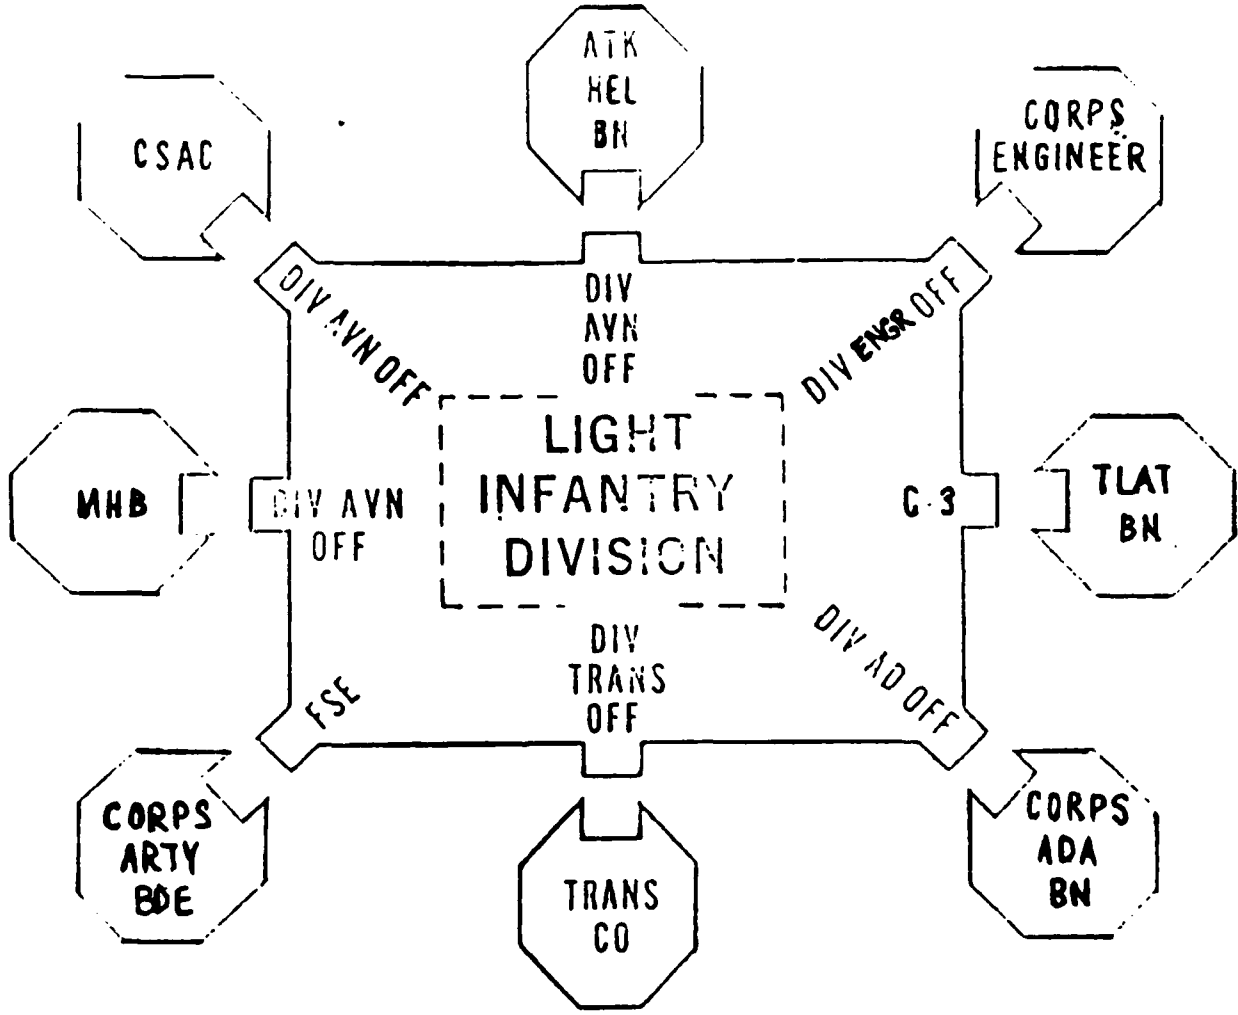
CSAC

ATK
HEL
BN

CORPS
ENGINEER

DIV AVN OFF

DIV
AVN
OFF

DIV ENGR OFF

LIGHT
INFANTRY
DIVISION

MHB

DIV AVN
OFF

C-3

TLAT
BN

FSE

DIV
TRANS
OFF

DIV AD OFF

CORPS
ARTY
BDE

TRANS
CO

CORPS
ADA
BN